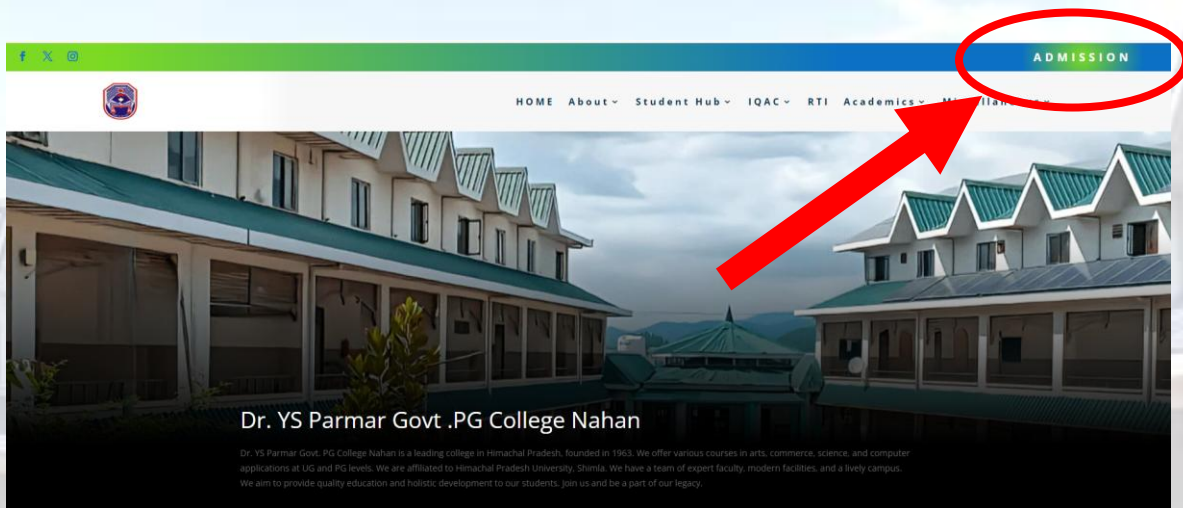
ADMISSION

HOME About Student Hub IQAC RTI Academics Mi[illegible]

Dr. YS Parmar Govt .PG College Nahan

Dr. YS Parmar Govt. PG College Nahan is a leading college in Himachal Pradesh, founded in 1963. We offer various courses in arts, commerce, science, and computer applications at UG and PG levels. We are affiliated to Himachal Pradesh University, Shimla. We have a team of expert faculty, modern facilities, and a lively campus. We aim to provide quality education and holistic development to our students. Join us and be a part of our legacy.